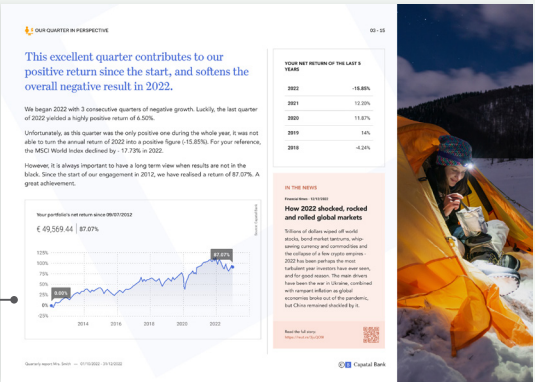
OUR QUARTER IN PERSPECTIVE

03 - 15

This excellent quarter contributes to our positive return since the start, and softens the overall negative result in 2022.

We began 2022 with 3 consecutive quarters of negative growth. Luckily, the last quarter of 2022 yielded a highly positive return of 6.50%.

Unfortunately, as this quarter was the only positive one during the whole year, it was not able to turn the annual return of 2022 into a positive figure (-15.85%). For your reference, the MSCI World Index declined by - 17.73% in 2022.

However, it is always important to have a long term view when results are not in the black. Since the start of our engagement in 2012, we have realised a return of 87.07%. A great achievement.

Your portfolio's net return since 09/07/2012

€ 49,569.44 | 87.07%

125%
100%
75%
50%
25%
0%
-25%

0.00%
87.07%

2014 2016 2018 2020 2022

YOUR NET RETURN OF THE LAST 5 YEARS

| | |
|---|---|
| 2022 | -15.85% |
| 2021 | 12.33% |
| 2020 | 11.67% |
| 2019 | 14% |
| 2018 | -4.24% |

IN THE NEWS

Financial Times · 12/12/2022

How 2022 shocked, rocked and rolled global markets

Trillions of dollars wiped off world stocks, bond market tantrums, whipsawing currency and commodities and the collapse of a few crypto-empires - 2022 has been perhaps the most turbulent year investors have ever seen, and for good reason. The main drivers have been the war in Ukraine, combined with rampant inflation as global economies broke out of the pandemic, but China remained shackled by it.

Read the full story:

Quarterly report Mrs. Smith — 01/10/2022 - 31/12/2022

Capital Bank